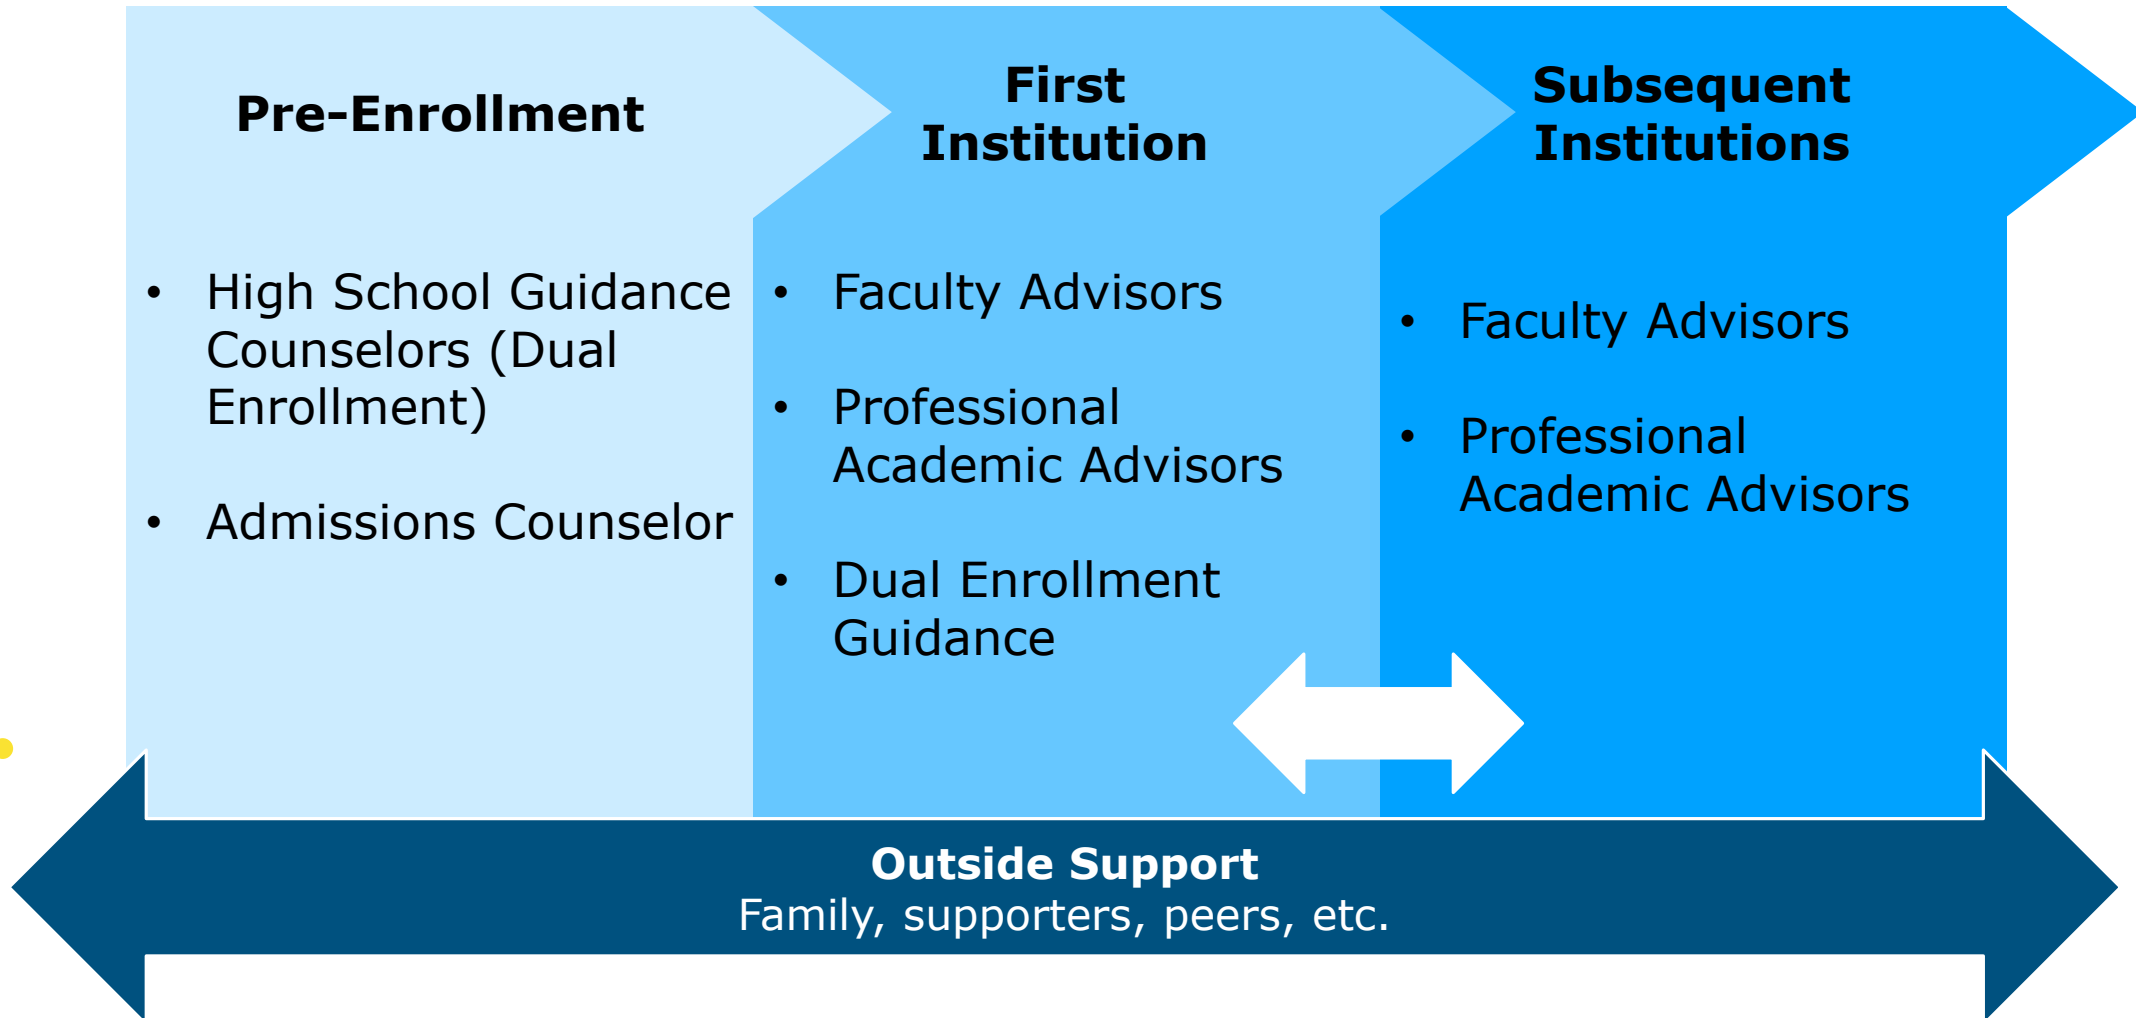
Pre-Enrollment

- High School Guidance Counselors (Dual Enrollment)
- Admissions Counselor

First Institution

- Faculty Advisors
- Professional Academic Advisors
- Dual Enrollment Guidance

Subsequent Institutions

- Faculty Advisors
- Professional Academic Advisors

Outside Support
Family, supporters, peers, etc.